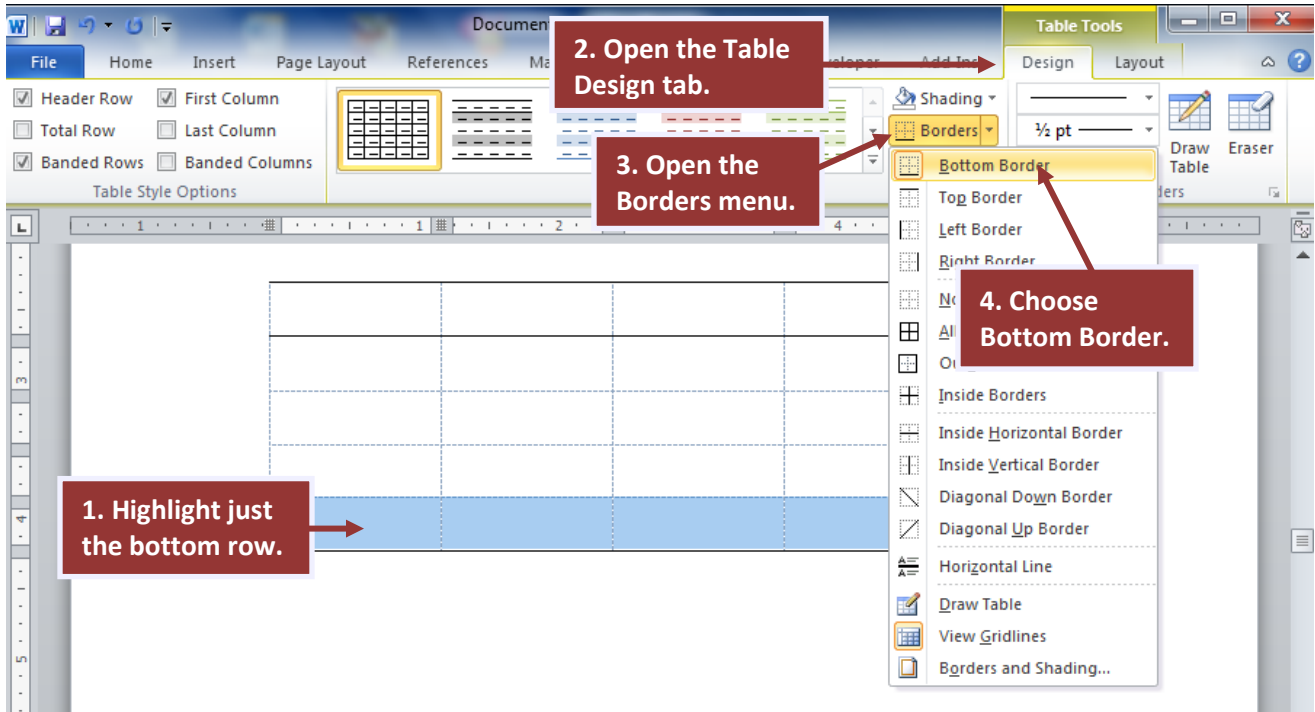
Document

Table Tools

File Home Insert Page Layout References Ma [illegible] veloper Add-Ins Design Layout

2. Open the Table Design tab.

Header Row
First Column
Total Row
Last Column
Banded Rows
Banded Columns
Table Style Options

Shading
Borders
½ pt
Draw Table
Eraser
ders

3. Open the Borders menu.

Bottom Border
Top Border
Left Border
Right Border
No
All
Ou
Inside Borders
Inside Horizontal Border
Inside Vertical Border
Diagonal Down Border
Diagonal Up Border
Horizontal Line
Draw Table
View Gridlines
Borders and Shading...

4. Choose Bottom Border.

1. Highlight just the bottom row.

1 2 3 4 5